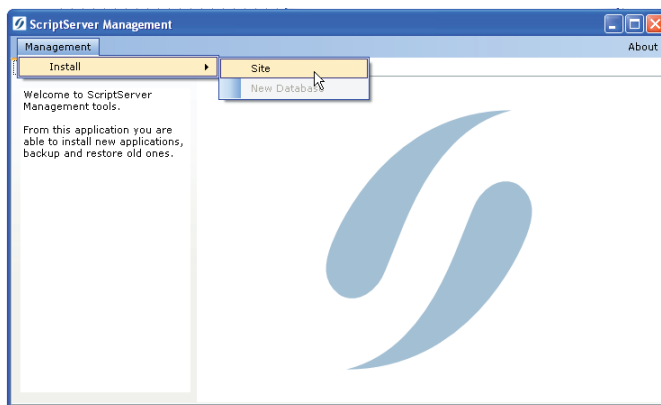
ScriptServer Management

Management

About

Install

Site

New Database

Welcome to ScriptServer Management tools.

From this application you are able to install new applications, backup and restore old ones.